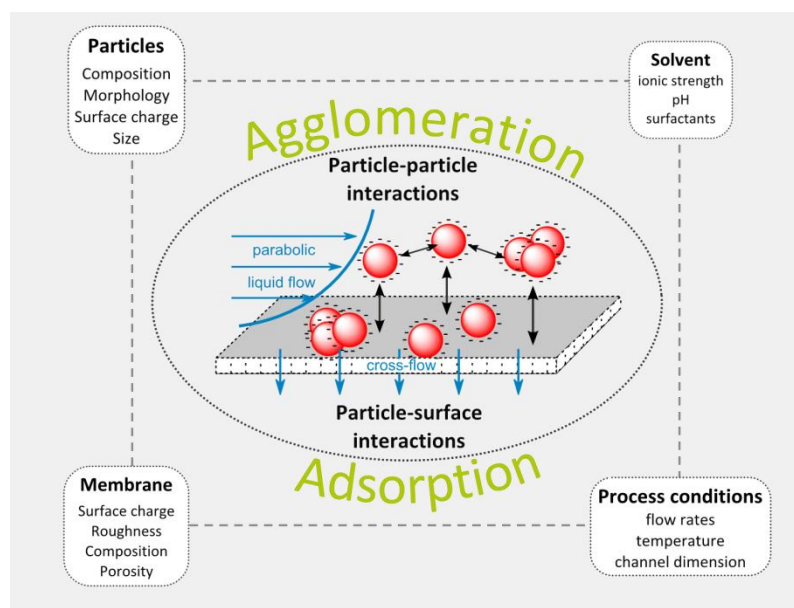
Particles
Composition
Morphology
Surface charge
Size

Solvent
ionic strength
pH
surfactants

Agglomeration

Particle-particle interactions

parabolic

liquid flow

cross-flow

Particle-surface interactions

Adsorption

Membrane
Surface charge
Roughness
Composition
Porosity

Process conditions
flow rates
temperature
channel dimension